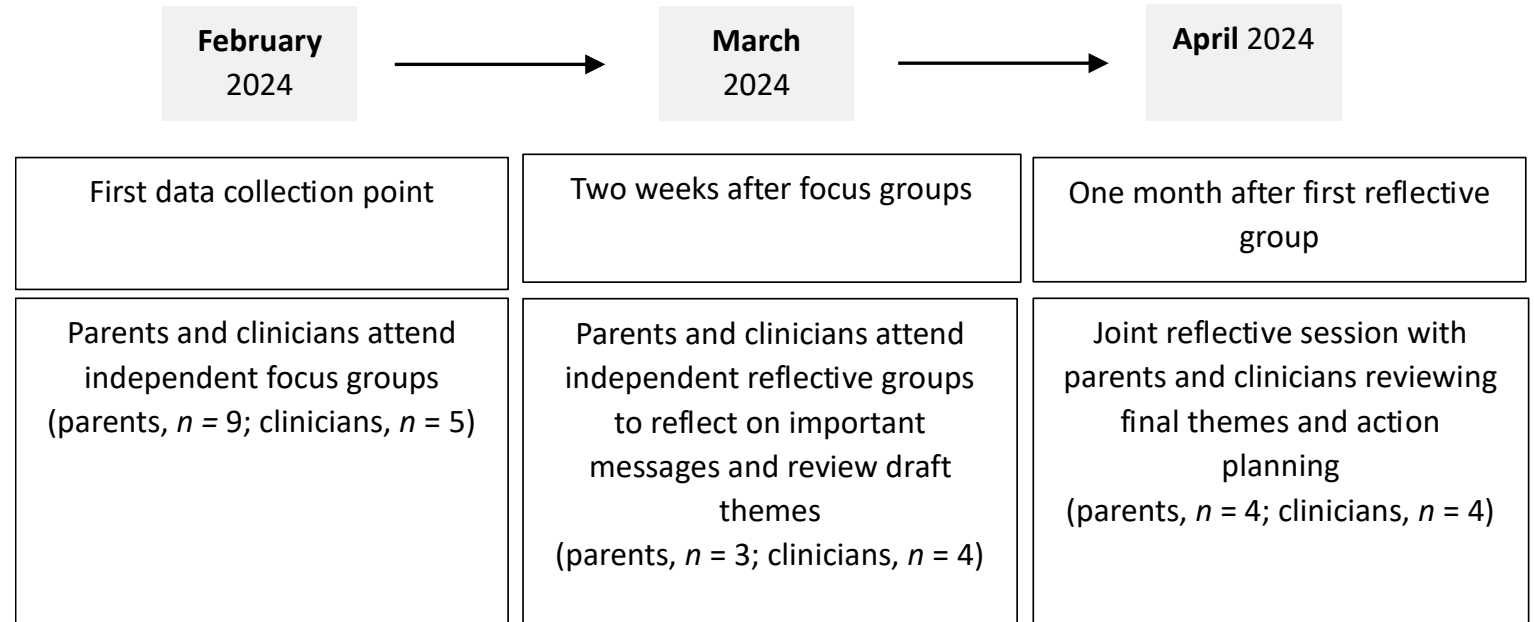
February 2024

March 2024

April 2024

First data collection point

Parents and clinicians attend independent focus groups (parents, $n$ = 9; clinicians, $n$ = 5)

Two weeks after focus groups

Parents and clinicians attend independent reflective groups to reflect on important messages and review draft themes (parents, $n$ = 3; clinicians, $n$ = 4)

One month after first reflective group

Joint reflective session with parents and clinicians reviewing final themes and action planning (parents, $n$ = 4; clinicians, $n$ = 4)